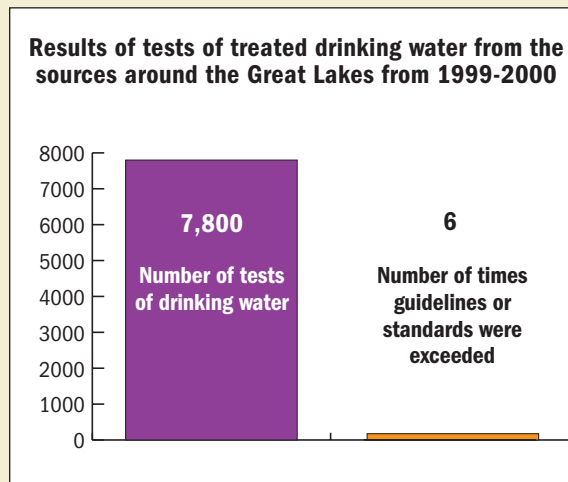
Results of tests of treated drinking water from the sources around the Great Lakes from 1999-2000

8000
7000
6000
5000
4000
3000
2000
1000
0

7,800
Number of tests of drinking water

6
Number of times guidelines or standards were exceeded